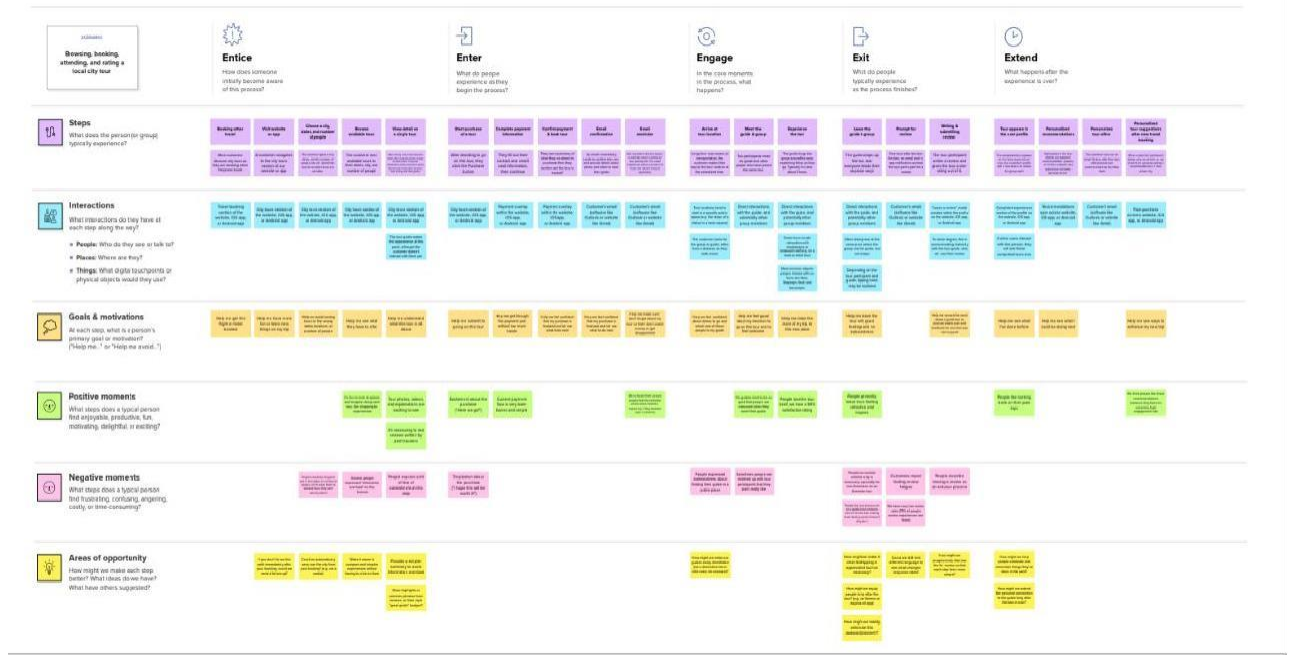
Browsing, booking, attending, and rating a local city tour

Entice
How does someone initially become aware of this process?

Enter
What do people experience as they begin the process?

Engage
In the core moments in the process, what happens?

Exit
What do people typically experience as the process finishes?

Extend
What happens after the experience is over?

Steps
What does the person (or group) typically experience?

Booking other travel | Visit website or app | Choose a city, dates, and number of people | Browse available tours | View detail on a single tour | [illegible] | Complete payment information | Confirm payment & book tour | Email confirmation | Email reminder | Arrive at tour location | Meet the guide & group | Experience the tour | Leave the guide & group | Prompt for review | Writing & submitting review | Tour appears in the user profile | Personalized recommendations | Personalized tour offer | Personalized tour suggestions after new travel booking

Interactions
What interactions do they have at each step along the way?
• People: Who do they see or talk to?
• Places: Where are they?
• Things: What digital touchpoints or physical objects would they use?

Goals & motivations
At each step, what is a person's primary goal or motivation? ("Help me..." or "Help me avoid...")

Positive moments
What steps does a typical person find enjoyable, productive, fun, motivating, delightful, or exciting?

Negative moments
What steps does a typical person find frustrating, confusing, angering, costly, or time-consuming?

Areas of opportunity
How might we make each step better? What ideas do we have? What have others suggested?

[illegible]